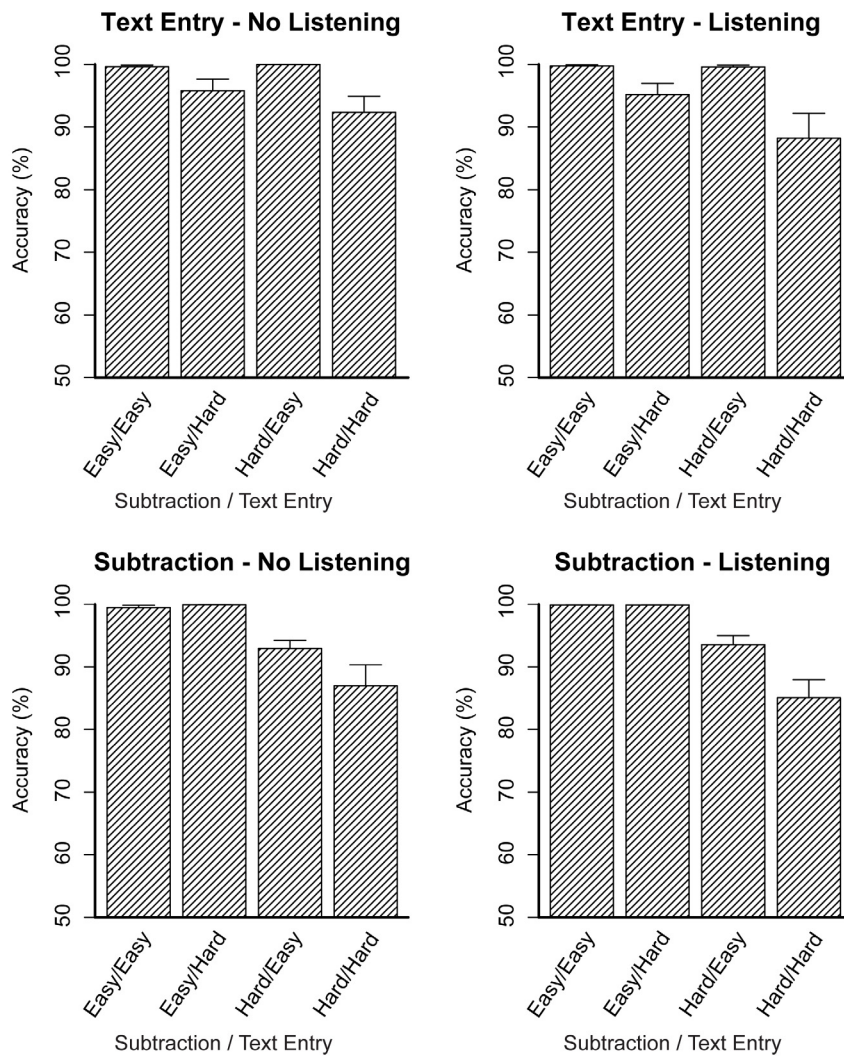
Text Entry - No Listening

Accuracy (%)

100
90
80
70
60
50

Easy/Easy
Easy/Hard
Hard/Easy
Hard/Hard

Subtraction / Text Entry

Text Entry - Listening

Accuracy (%)

100
90
80
70
60
50

Easy/Easy
Easy/Hard
Hard/Easy
Hard/Hard

Subtraction / Text Entry

Subtraction - No Listening

Accuracy (%)

100
90
80
70
60
50

Easy/Easy
Easy/Hard
Hard/Easy
Hard/Hard

Subtraction / Text Entry

Subtraction - Listening

Accuracy (%)

100
90
80
70
60
50

Easy/Easy
Easy/Hard
Hard/Easy
Hard/Hard

Subtraction / Text Entry